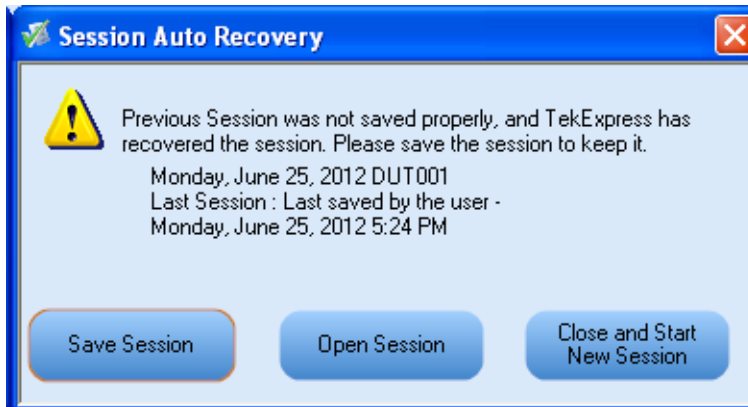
Session Auto Recovery

Previous Session was not saved properly, and TekExpress has recovered the session. Please save the session to keep it.

Monday, June 25, 2012 DUT001
Last Session : Last saved by the user -
Monday, June 25, 2012 5:24 PM

Save Session

Open Session

Close and Start New Session